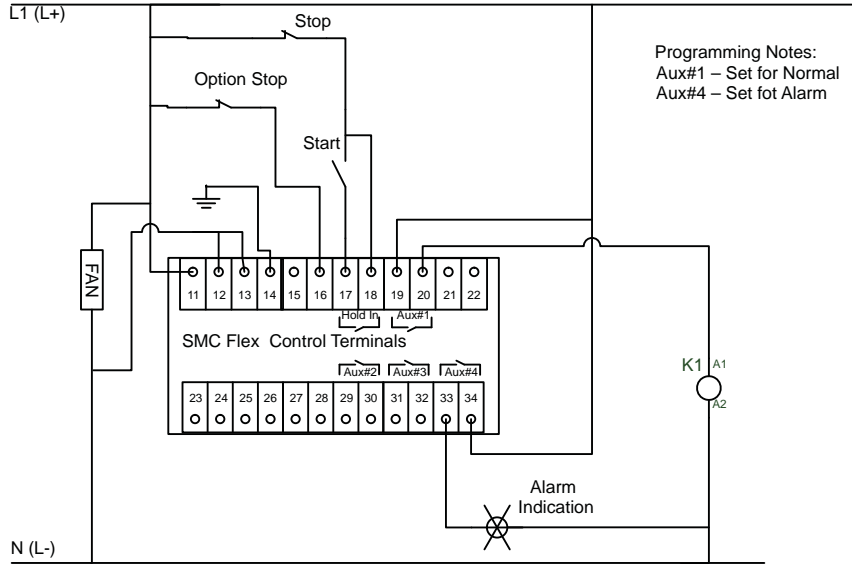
L1 (L+)

Stop

Option Stop

Start

Programming Notes:
Aux#1 – Set for Normal
Aux#4 – Set fot Alarm

FAN

11 12 13 14 15 16 17 18 19 20 21 22

Hold In

Aux#1

SMC Flex Control Terminals

Aux#2 Aux#3 Aux#4

23 24 25 26 27 28 29 30 31 32 33 34

K1 A1 A2

Alarm Indication

N (L-)